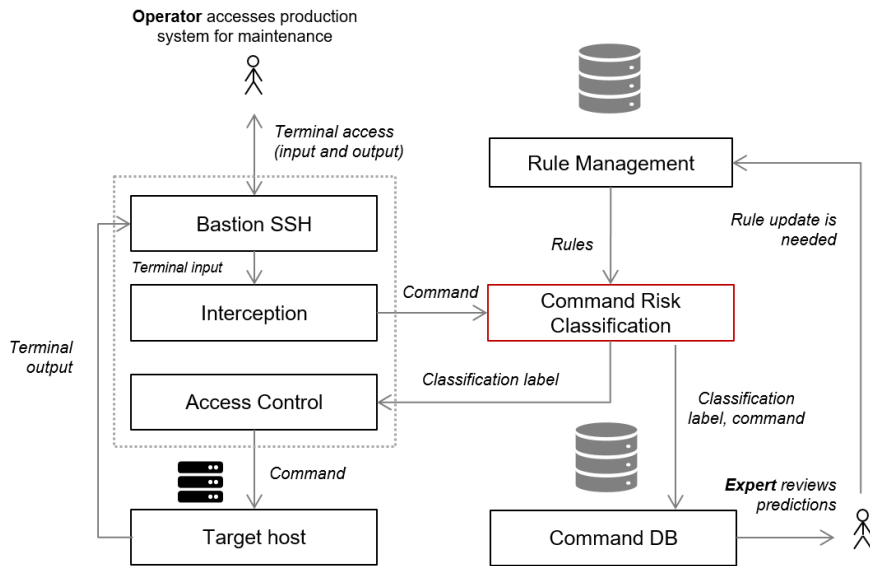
**Operator** accesses production system for maintenance

Terminal access (input and output)

Rule Management

Bastion SSH

Rule update is needed

Rules

Terminal input

Command

Interception

Command Risk Classification

Terminal output

Classification label

Access Control

Classification label, command

Command

**Expert** reviews predictions

Target host

Command DB